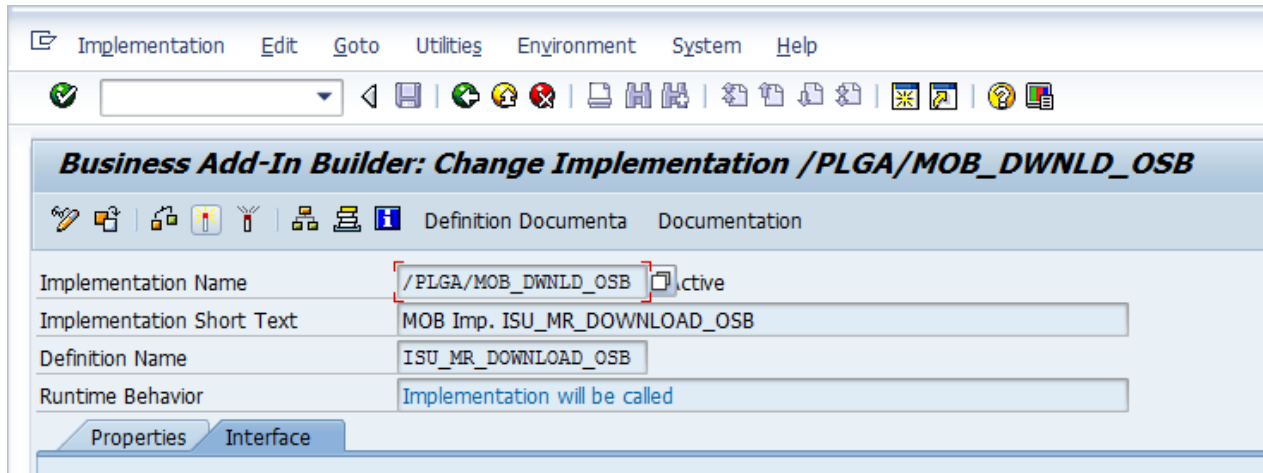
Implementation Edit Goto Utilities Environment System Help

Business Add-In Builder: Change Implementation /PLGA/MOB_DWNLD_OSB

Definition Documenta Documentation

Implementation Name /PLGA/MOB_DWNLD_OSB Active
Implementation Short Text MOB Imp. ISU_MR_DOWNLOAD_OSB
Definition Name ISU_MR_DOWNLOAD_OSB
Runtime Behavior Implementation will be called

Properties Interface